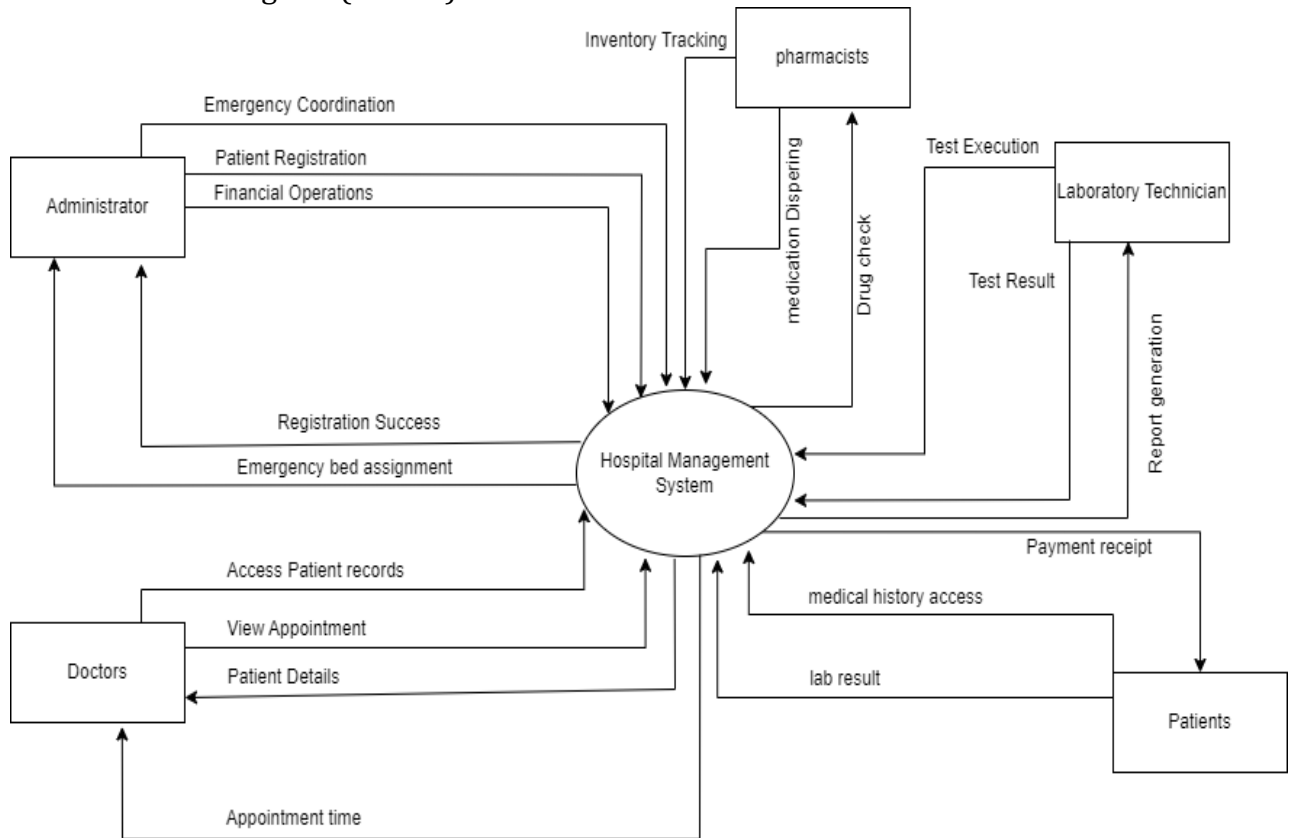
Inventory Tracking
pharmacists
Emergency Coordination
Patient Registration
Financial Operations
Administrator
medication Dispering
Drug check
Test Execution
Laboratory Technician
Test Result
Report generation
Registration Success
Emergency bed assignment
Hospital Management System
Payment receipt
Access Patient records
medical history access
View Appointment
Doctors
Patient Details
lab result
Patients
Appointment time